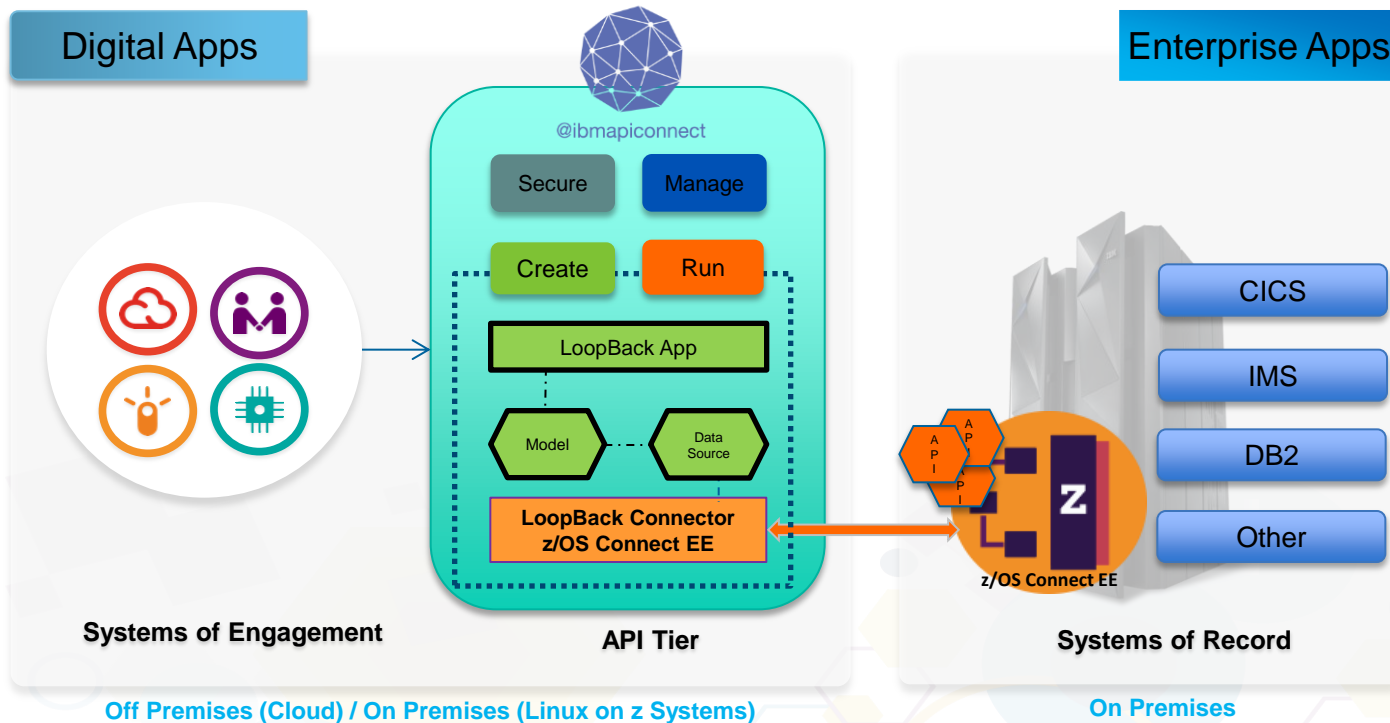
Digital Apps

Enterprise Apps

@ibmapiconnect

Secure

Manage

Create

Run

LoopBack App

Model

Data Source

LoopBack Connector
z/OS Connect EE

CICS

IMS

DB2

Other

A P I

A P I

A P I

z

z/OS Connect EE

Systems of Engagement

API Tier

Systems of Record

Off Premises (Cloud) / On Premises (Linux on z Systems)

On Premises